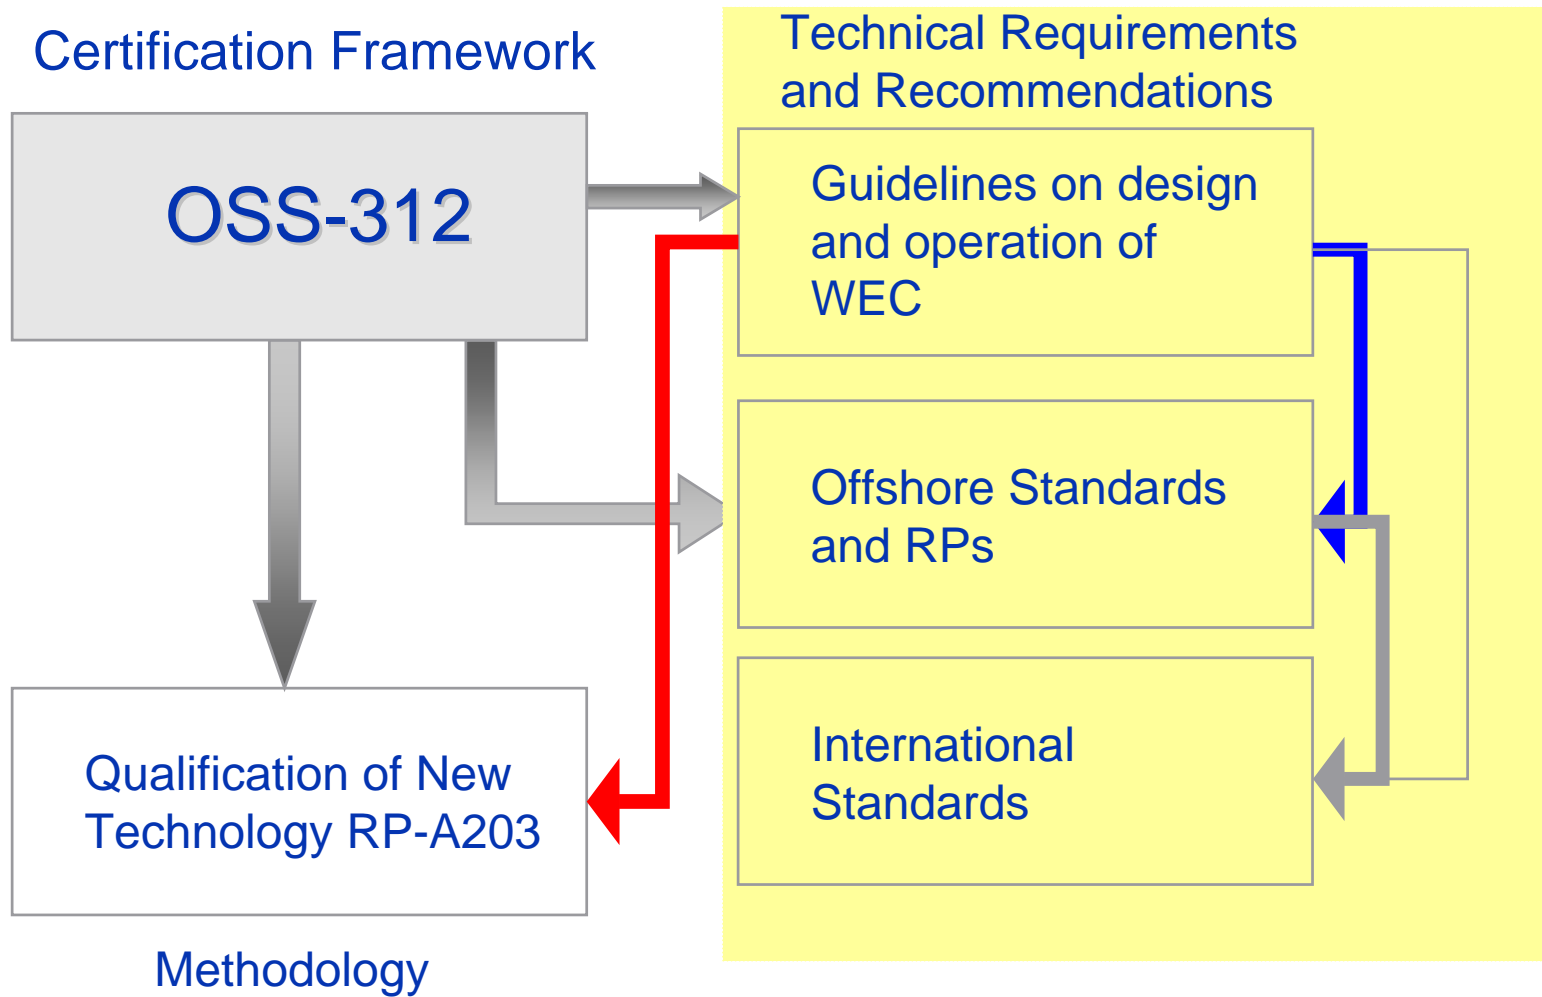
Certification Framework

Technical Requirements and Recommendations

OSS-312

Guidelines on design and operation of WEC

Offshore Standards and RPs

International Standards

Qualification of New Technology RP-A203

Methodology